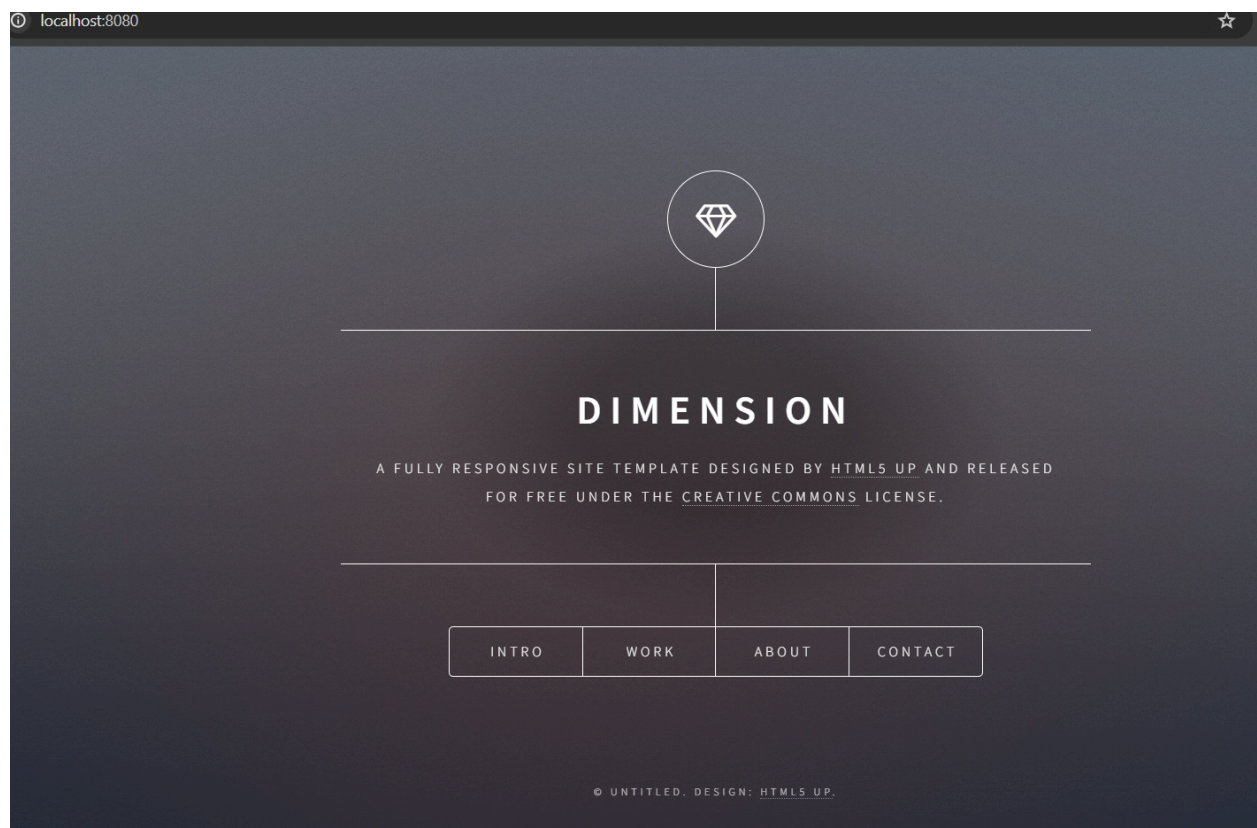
localhost:8080

DIMENSION

A FULLY RESPONSIVE SITE TEMPLATE DESIGNED BY HTML5 UP AND RELEASED FOR FREE UNDER THE CREATIVE COMMONS LICENSE.

INTRO | WORK | ABOUT | CONTACT

© UNTITLED. DESIGN: HTML5 UP.